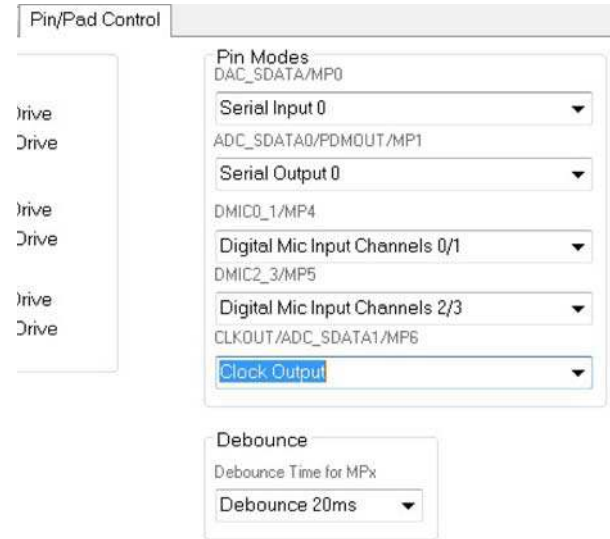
Pin/Pad Control

)rive
Drive

)rive
Drive

)rive
Drive

Pin Modes
DAC_SDATA/MP0
Serial Input 0
ADC_SDATA0/PDMOUT/MP1
Serial Output 0
DMIC0_1/MP4
Digital Mic Input Channels 0/1
DMIC2_3/MP5
Digital Mic Input Channels 2/3
CLKOUT/ADC_SDATA1/MP6
Clock Output

Debounce
Debounce Time for MPx
Debounce 20ms